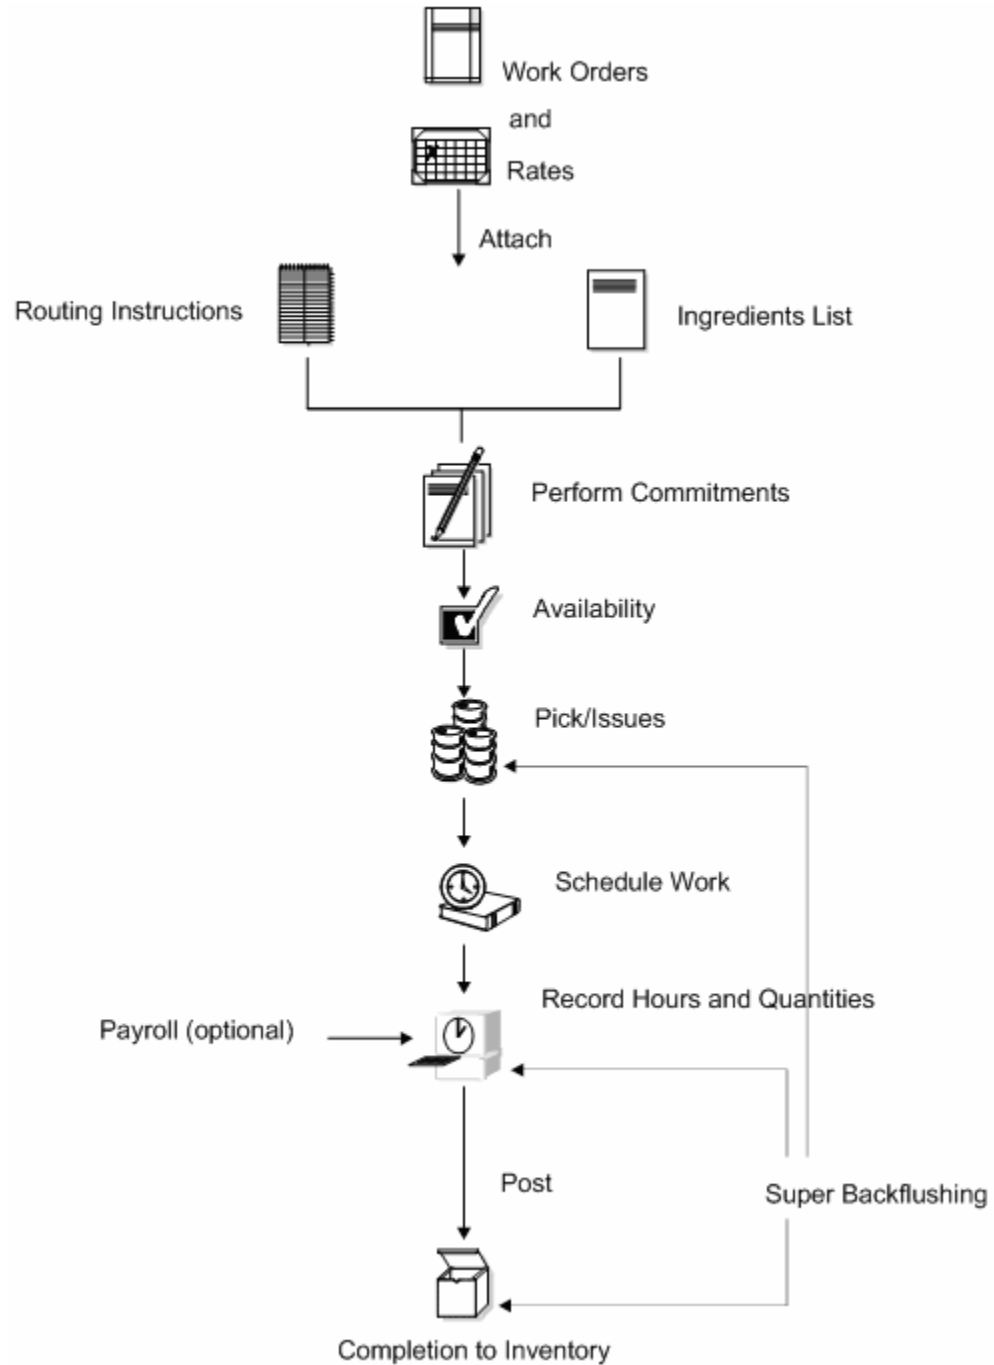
Work Orders

and

Rates

Attach

Routing Instructions

Ingredients List

Perform Commitments

Availability

Pick/Issues

Schedule Work

Record Hours and Quantities

Payroll (optional)

Post

Super Backflushing

Completion to Inventory